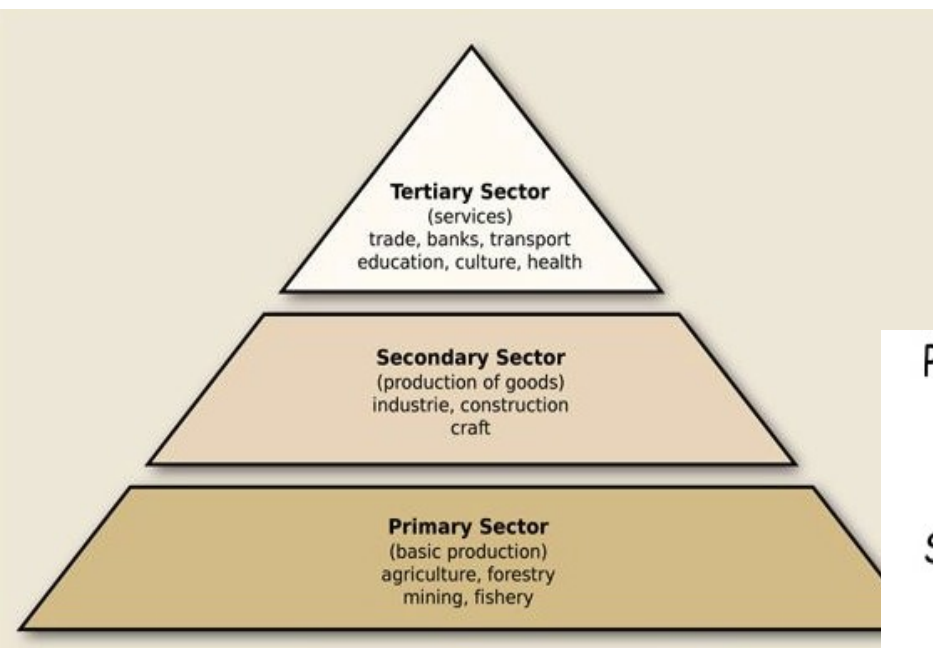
Tertiary Sector
(services)
trade, banks, transport
education, culture, health

Secondary Sector
(production of goods)
industrie, construction
craft

Primary Sector
(basic production)
agriculture, forestry
mining, fishery

P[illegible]

S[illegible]